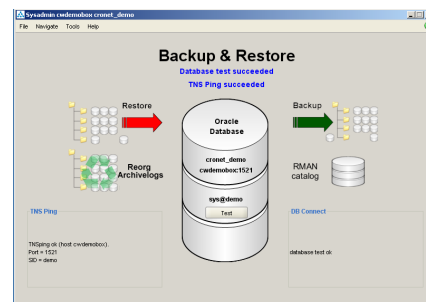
Sysadmin cwdemobox cronet_demo

File Navigate Tools Help

Backup & Restore

Database test succeeded

TNS Ping succeeded

Restore

Backup

Oracle Database

Reorg Archivelogs

cronet_demo

cwdemobox:1521

RMAN catalog

sys@demo

Test

TNS Ping

TNSping ok (host cwdemobox).
Port = 1521
SID = demo

DB Connect

database test ok